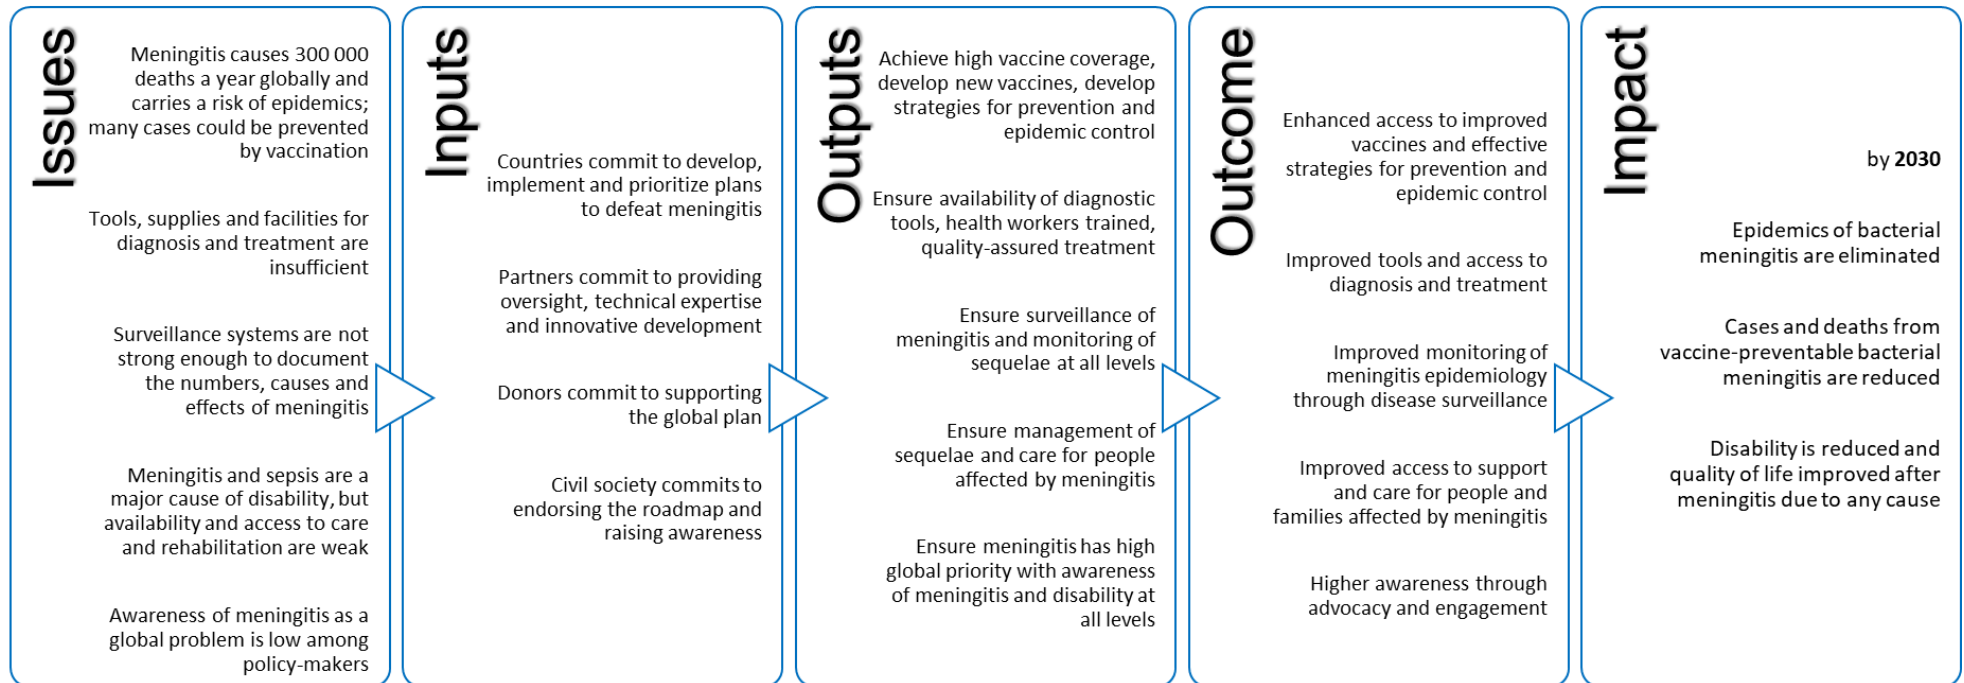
Issues

Meningitis causes 300 000 deaths a year globally and carries a risk of epidemics; many cases could be prevented by vaccination

Tools, supplies and facilities for diagnosis and treatment are insufficient

Surveillance systems are not strong enough to document the numbers, causes and effects of meningitis

Meningitis and sepsis are a major cause of disability, but availability and access to care and rehabilitation are weak

Awareness of meningitis as a global problem is low among policy-makers

Inputs

Countries commit to develop, implement and prioritize plans to defeat meningitis

Partners commit to providing oversight, technical expertise and innovative development

Donors commit to supporting the global plan

Civil society commits to endorsing the roadmap and raising awareness

Outputs

Achieve high vaccine coverage, develop new vaccines, develop strategies for prevention and epidemic control

Ensure availability of diagnostic tools, health workers trained, quality-assured treatment

Ensure surveillance of meningitis and monitoring of sequelae at all levels

Ensure management of sequelae and care for people affected by meningitis

Ensure meningitis has high global priority with awareness of meningitis and disability at all levels

Outcome

Enhanced access to improved vaccines and effective strategies for prevention and epidemic control

Improved tools and access to diagnosis and treatment

Improved monitoring of meningitis epidemiology through disease surveillance

Improved access to support and care for people and families affected by meningitis

Higher awareness through advocacy and engagement

Impact

by 2030

Epidemics of bacterial meningitis are eliminated

Cases and deaths from vaccine-preventable bacterial meningitis are reduced

Disability is reduced and quality of life improved after meningitis due to any cause